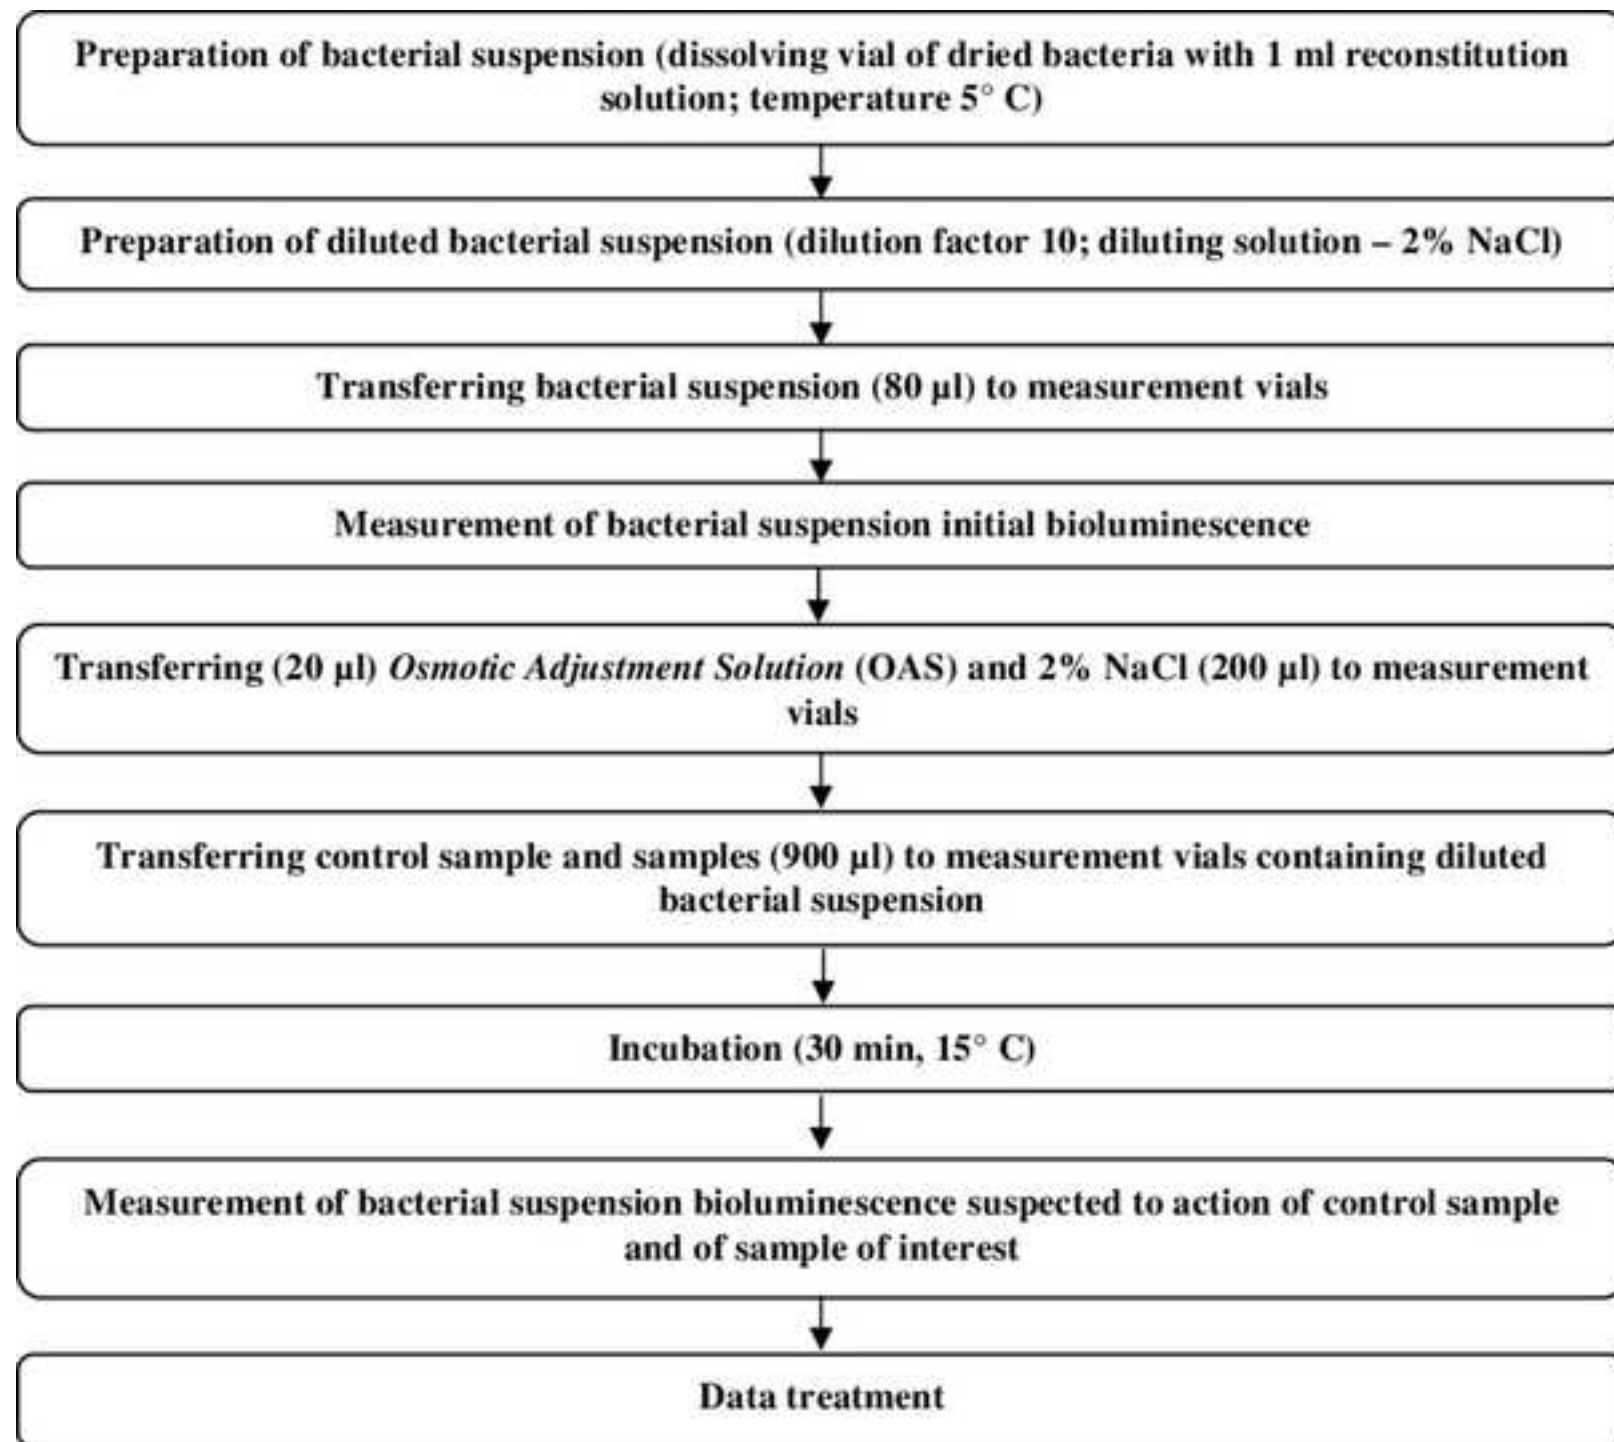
Preparation of bacterial suspension (dissolving vial of dried bacteria with 1 ml reconstitution solution; temperature 5° C)

Preparation of diluted bacterial suspension (dilution factor 10; diluting solution – 2% NaCl)

Transferring bacterial suspension (80 µl) to measurement vials

Measurement of bacterial suspension initial bioluminescence

Transferring (20 µl) Osmotic Adjustment Solution (OAS) and 2% NaCl (200 µl) to measurement vials

Transferring control sample and samples (900 µl) to measurement vials containing diluted bacterial suspension

Incubation (30 min, 15° C)

Measurement of bacterial suspension bioluminescence suspected to action of control sample and of sample of interest

Data treatment